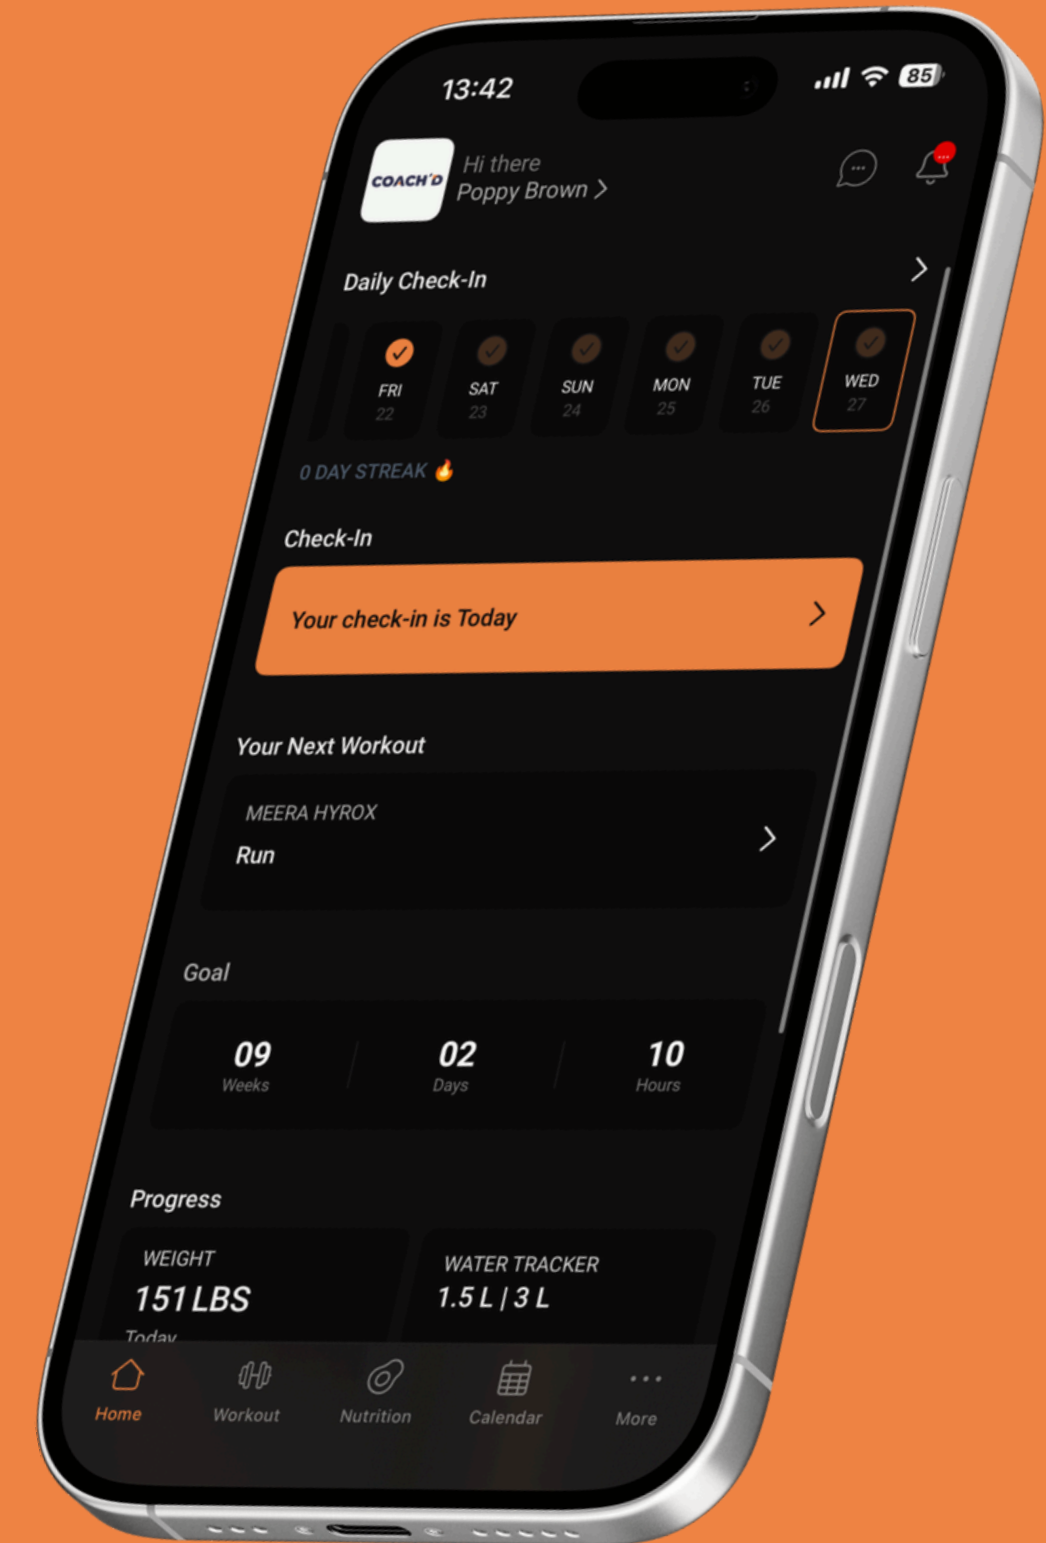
13:42

85

COACH'D

Hi there
Poppy Brown >

Daily Check-In

FRI 22
SAT 23
SUN 24
MON 25
TUE 26
WED 27

0 DAY STREAK

Check-In

Your check-in is Today

Your Next Workout

MEERA HYROX
Run

Goal

09 Weeks
02 Days
10 Hours

Progress

WEIGHT
151 LBS
Today

WATER TRACKER
1.5 L | 3 L

Home
Workout
Nutrition
Calendar
More